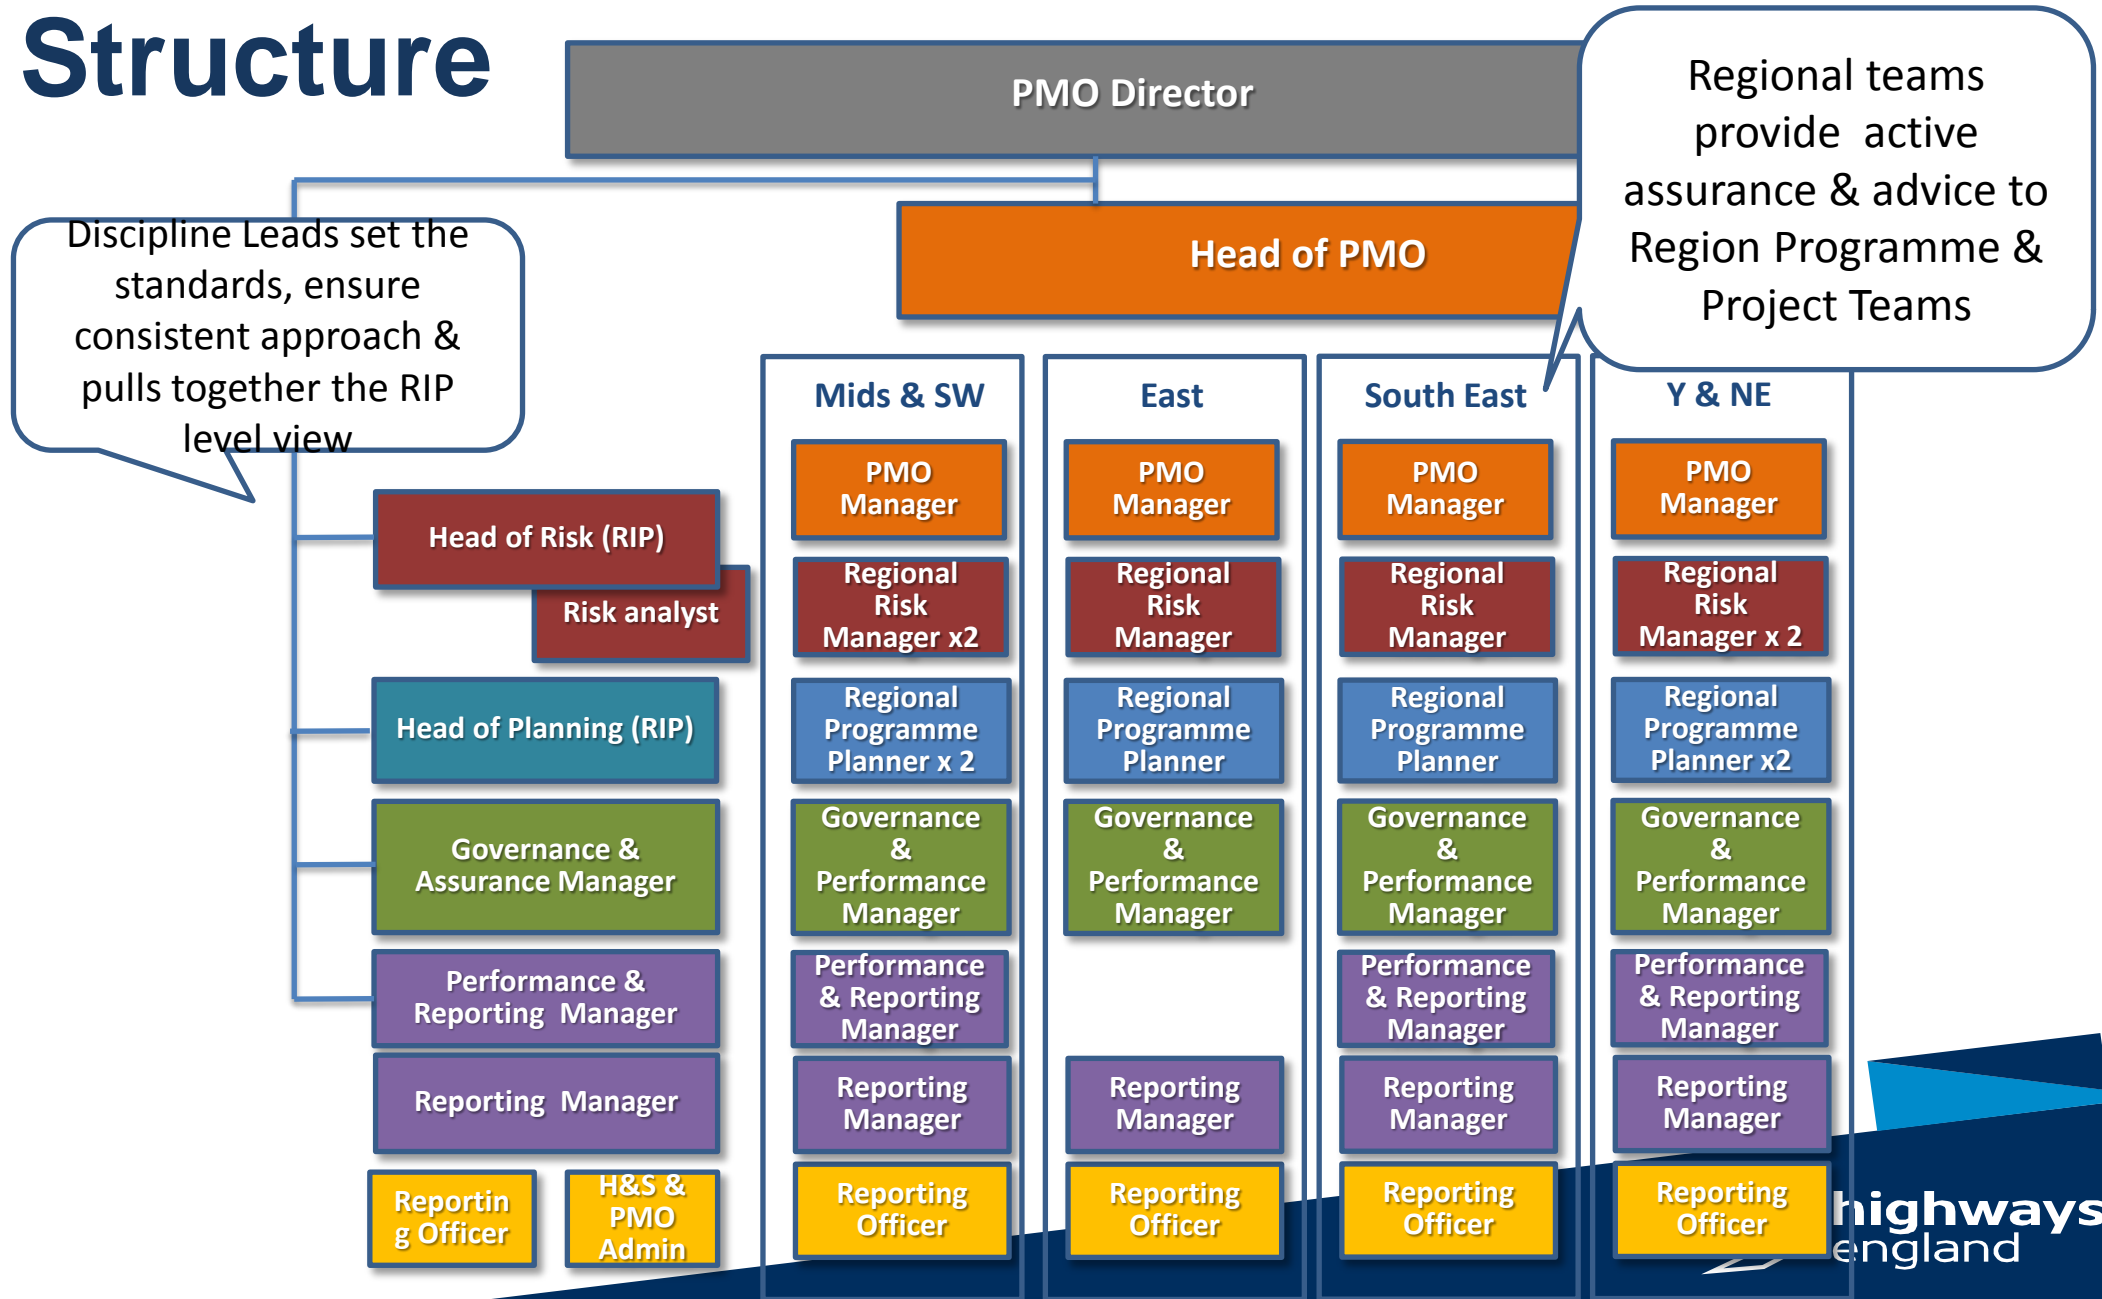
Structure

PMO Director

Regional teams provide active assurance & advice to Region Programme & Project Teams

Head of PMO

Discipline Leads set the standards, ensure consistent approach & pulls together the RIP level view

Head of Risk (RIP)

Risk analyst

Head of Planning (RIP)

Governance & Assurance Manager

Performance & Reporting Manager

Reporting Manager

Reportin g Officer

H&S & PMO Admin

Mids & SW

PMO Manager

Regional Risk Manager x2

Regional Programme Planner x 2

Governance & Performance Manager

Performance & Reporting Manager

Reporting Manager

Reporting Officer

East

PMO Manager

Regional Risk Manager

Regional Programme Planner

Governance & Performance Manager

Reporting Manager

Reporting Officer

South East

PMO Manager

Regional Risk Manager

Regional Programme Planner

Governance & Performance Manager

Performance & Reporting Manager

Reporting Manager

Reporting Officer

Y & NE

PMO Manager

Regional Risk Manager x 2

Regional Programme Planner x2

Governance & Performance Manager

Performance & Reporting Manager

Reporting Manager

Reporting Officer

highways england